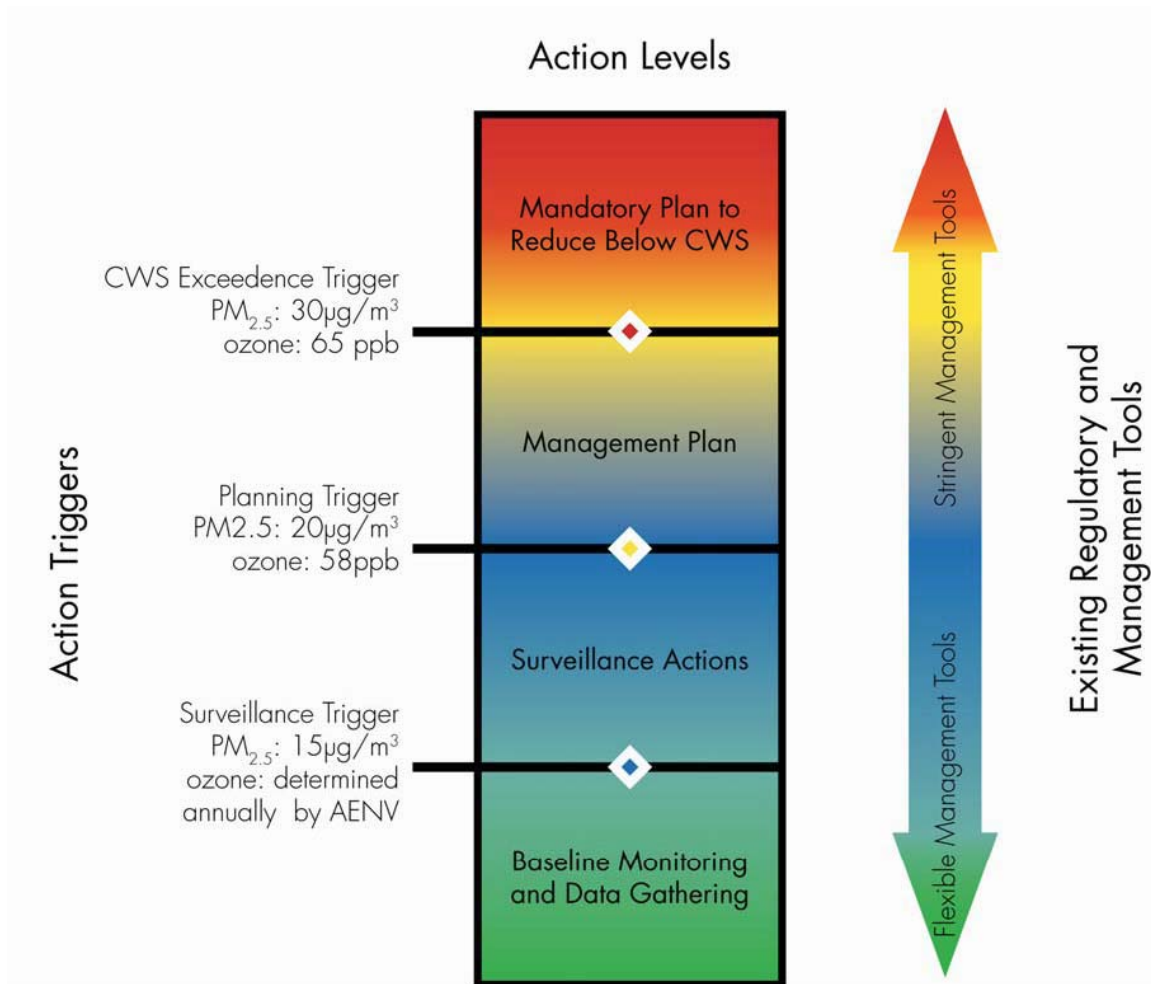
Action Levels

Action Triggers

CWS Exceedence Trigger
$PM_{2.5}$: 30µg/$m^3$
ozone: 65 ppb

Mandatory Plan to Reduce Below CWS

Management Plan

Planning Trigger
PM2.5: 20µg/$m^3$
ozone: 58ppb

Surveillance Actions

Surveillance Trigger
$PM_{2.5}$: 15µg/$m^3$
ozone: determined annually by AENV

Baseline Monitoring and Data Gathering

Stringent Management Tools

Flexible Management Tools

Existing Regulatory and Management Tools